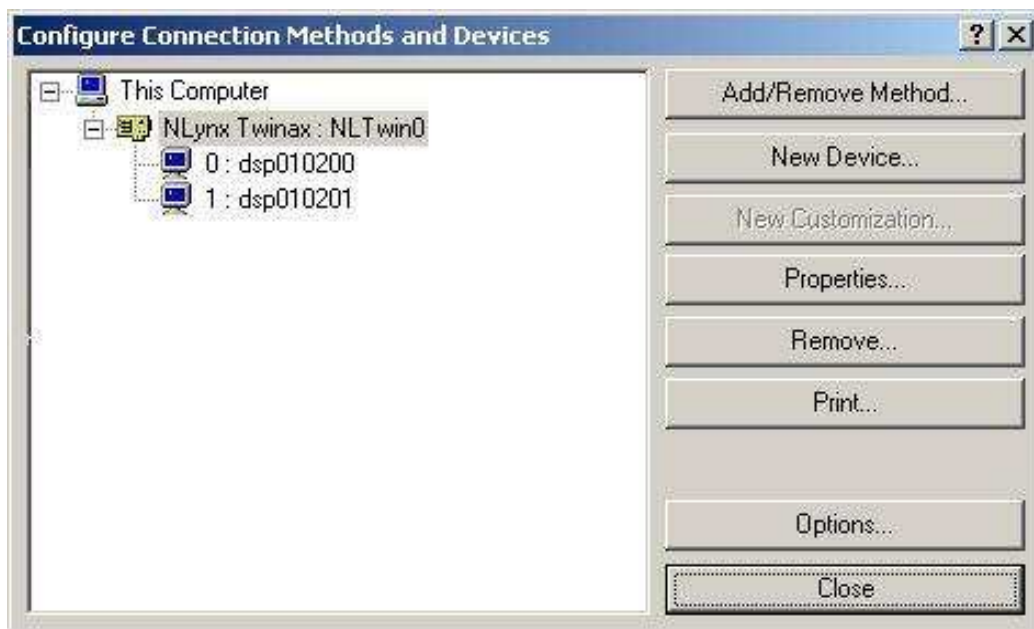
Configure Connection Methods and Devices

?

This Computer

NLynx Twinax : NLTwin0

0 : dsp010200

1 : dsp010201

Add/Remove Method...

New Device...

New Customization...

Properties...

Remove...

Print...

Options...

Close